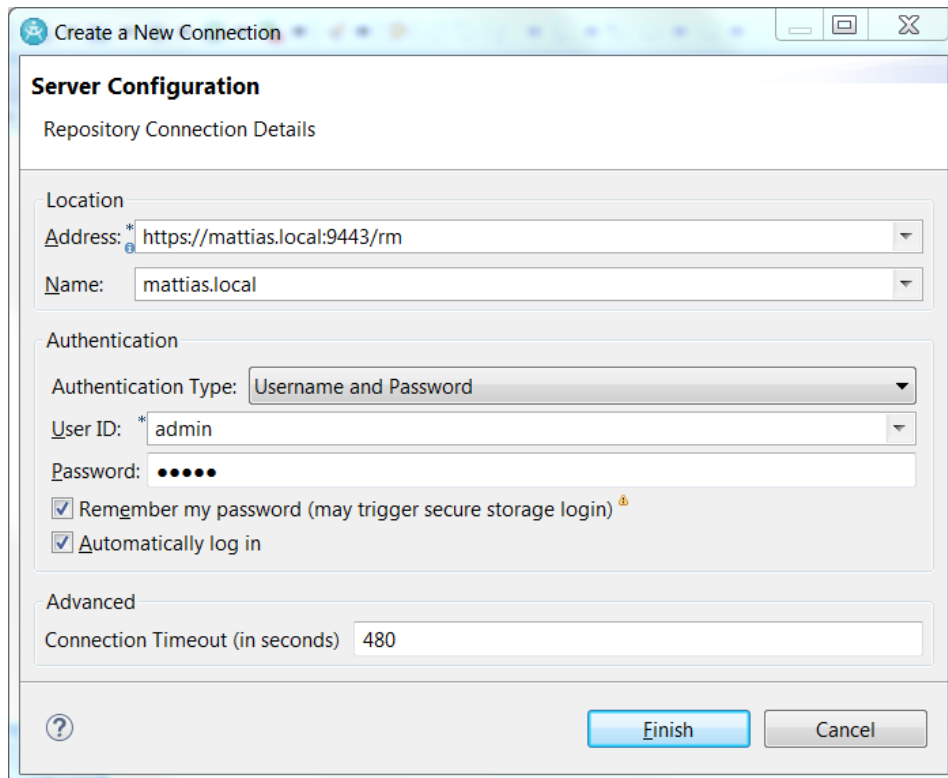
Create a New Connection

Server Configuration

Repository Connection Details

Location

Address: * https://mattias.local:9443/rm

Name: mattias.local

Authentication

Authentication Type: Username and Password

User ID: * admin

Password: •••••

Remember my password (may trigger secure storage login)

Automatically log in

Advanced

Connection Timeout (in seconds) 480

?

Finish

Cancel